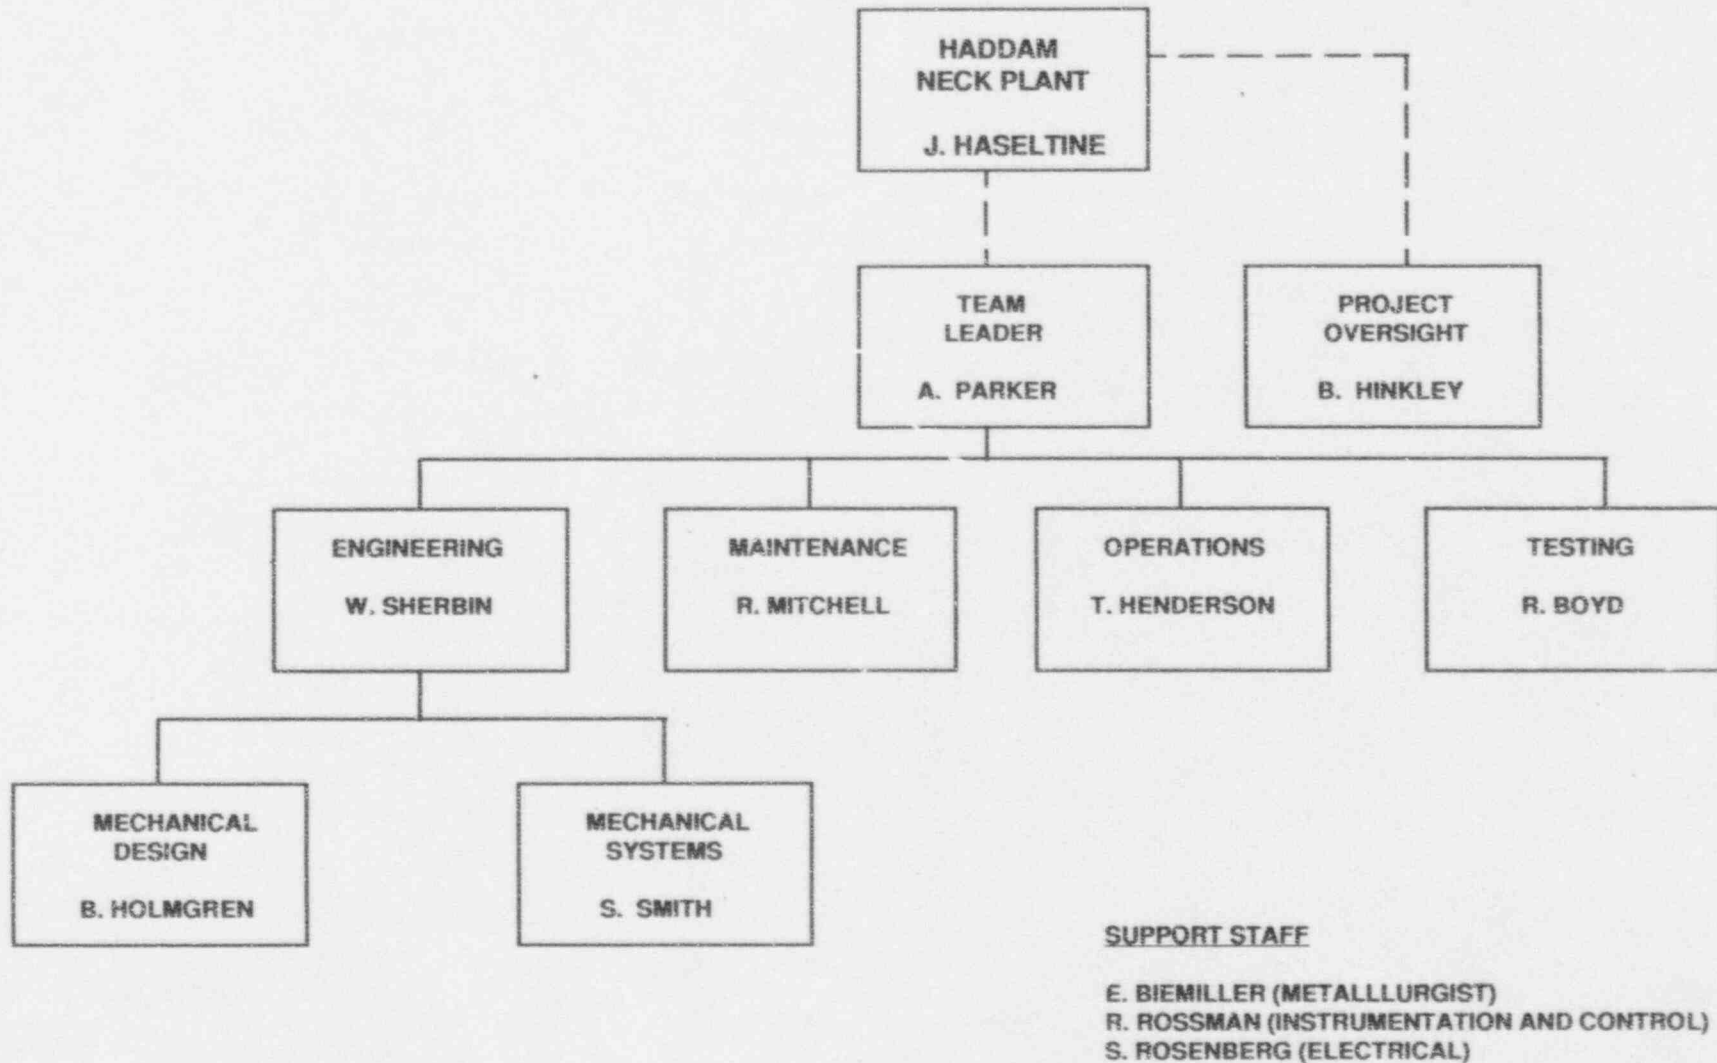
HADDAM NECK PLANT

J. HASELTINE

TEAM LEADER

A. PARKER

PROJECT OVERSIGHT

B. HINKLEY

ENGINEERING

W. SHERBIN

MAINTENANCE

R. MITCHELL

OPERATIONS

T. HENDERSON

TESTING

R. BOYD

MECHANICAL DESIGN

B. HOLMGREN

MECHANICAL SYSTEMS

S. SMITH

SUPPORT STAFF

E. BIEMILLER (METALLLURGIST)
R. ROSSMAN (INSTRUMENTATION AND CONTROL)
S. ROSENBERG (ELECTRICAL)